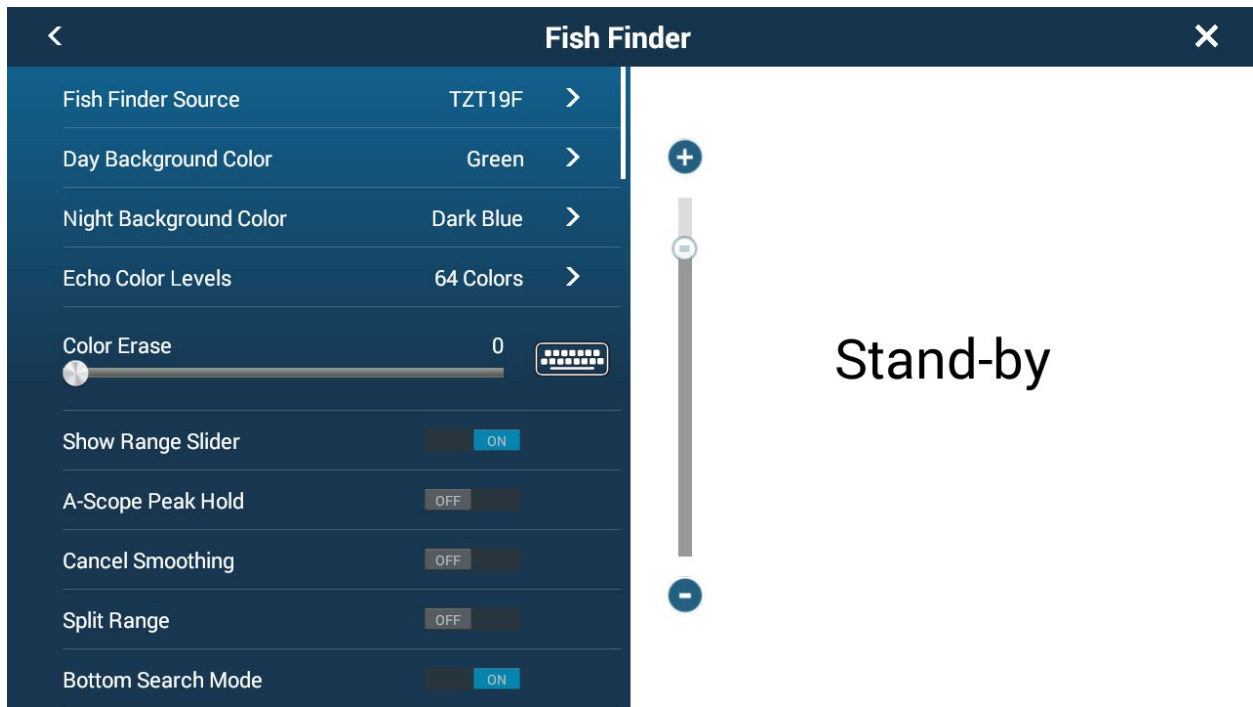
Fish Finder

Fish Finder Source TZT19F

Day Background Color Green

Night Background Color Dark Blue

Echo Color Levels 64 Colors

Color Erase 0

Show Range Slider ON

A-Scope Peak Hold OFF

Cancel Smoothing OFF

Split Range OFF

Bottom Search Mode ON

Stand-by